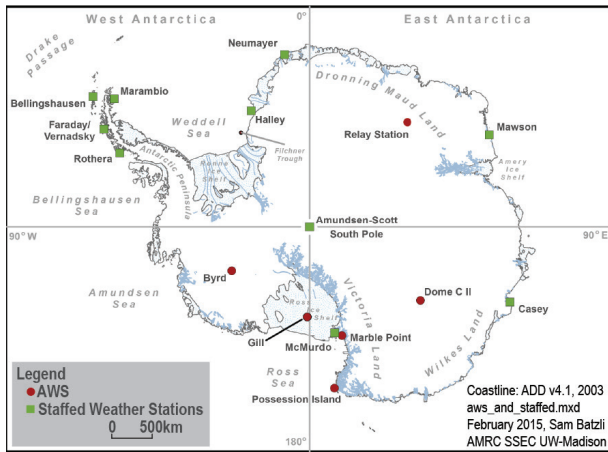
West Antarctica
0°
East Antarctica
Drake Passage
Neumayer
Bellingshausen
Marambio
Dronning Maud Land
Faraday/ Vernadsky
Weddell Sea
Halley
Relay Station
Mawson
Rothera
Antarctic Peninsula
Ronne Ice Shelf
Filchner Trough
Amery Ice Shelf
Bellingshausen Sea
Amundsen-Scott South Pole
90° W
90° E
Byrd
Amundsen Sea
Ross Ice Shelf
Victoria Land
Dome C II
Casey
Gill
McMurdo
Marble Point
Wilkes Land
Legend
AWS
Staffed Weather Stations
Ross Sea
0 500km
Possession Island
180°
Coastline: ADD v4.1, 2003
aws_and_staffed.mxd
February 2015, Sam Batzli
AMRC SSEC UW-Madison